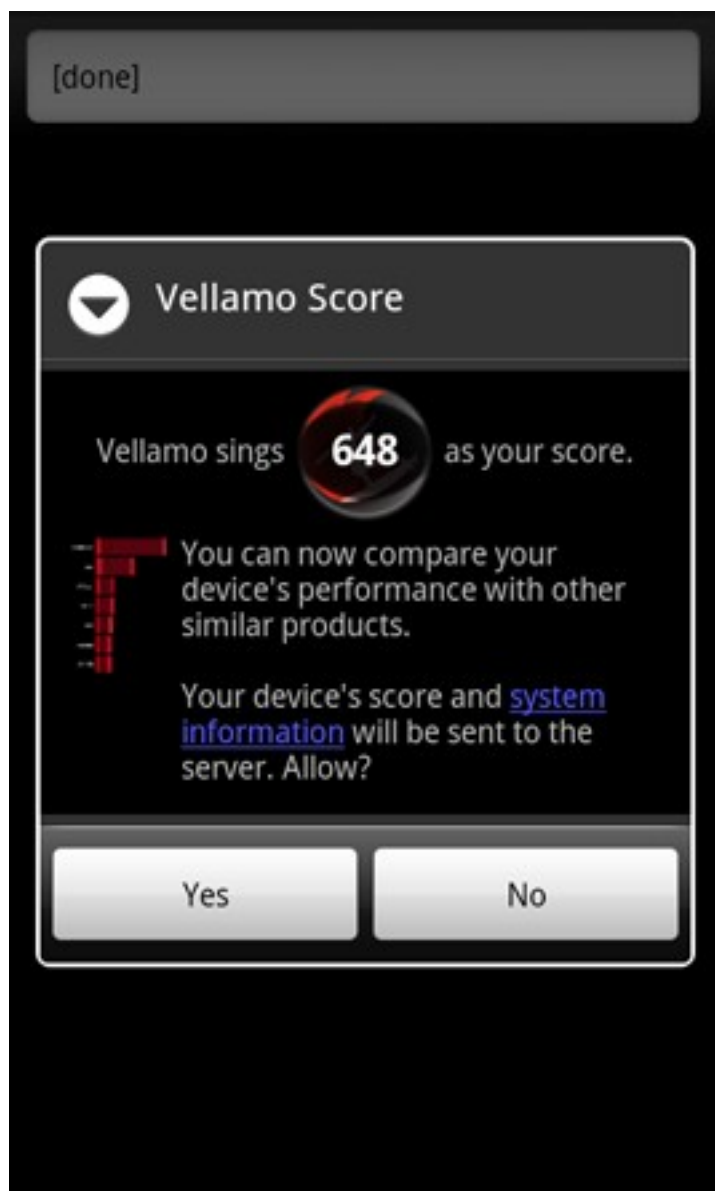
[done]

Vellamo Score

Vellamo sings 648 as your score.

You can now compare your device's performance with other similar products.

Your device's score and system information will be sent to the server. Allow?

Yes

No